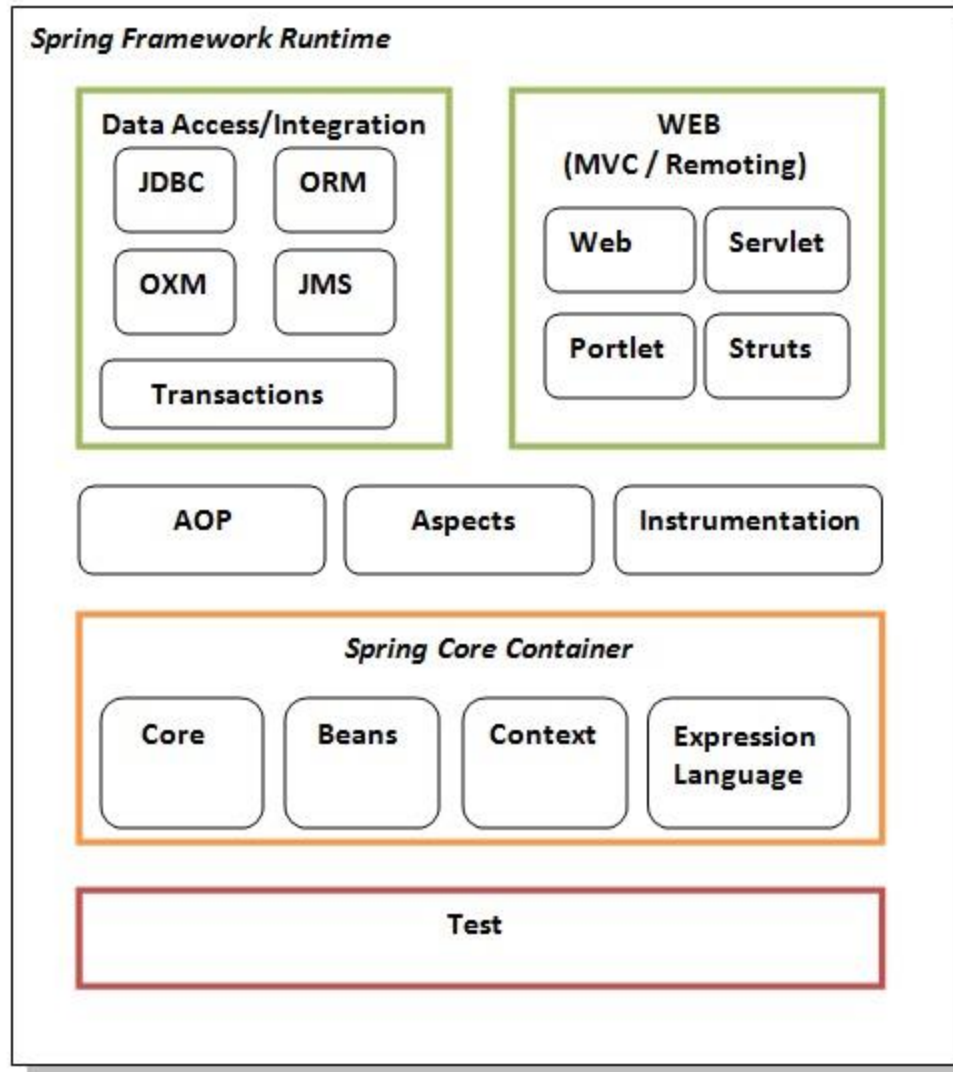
Spring Framework Runtime

Data Access/Integration

JDBC

ORM

OXM

JMS

Transactions

WEB
(MVC / Remoting)

Web

Servlet

Portlet

Struts

AOP

Aspects

Instrumentation

Spring Core Container

Core

Beans

Context

Expression Language

Test